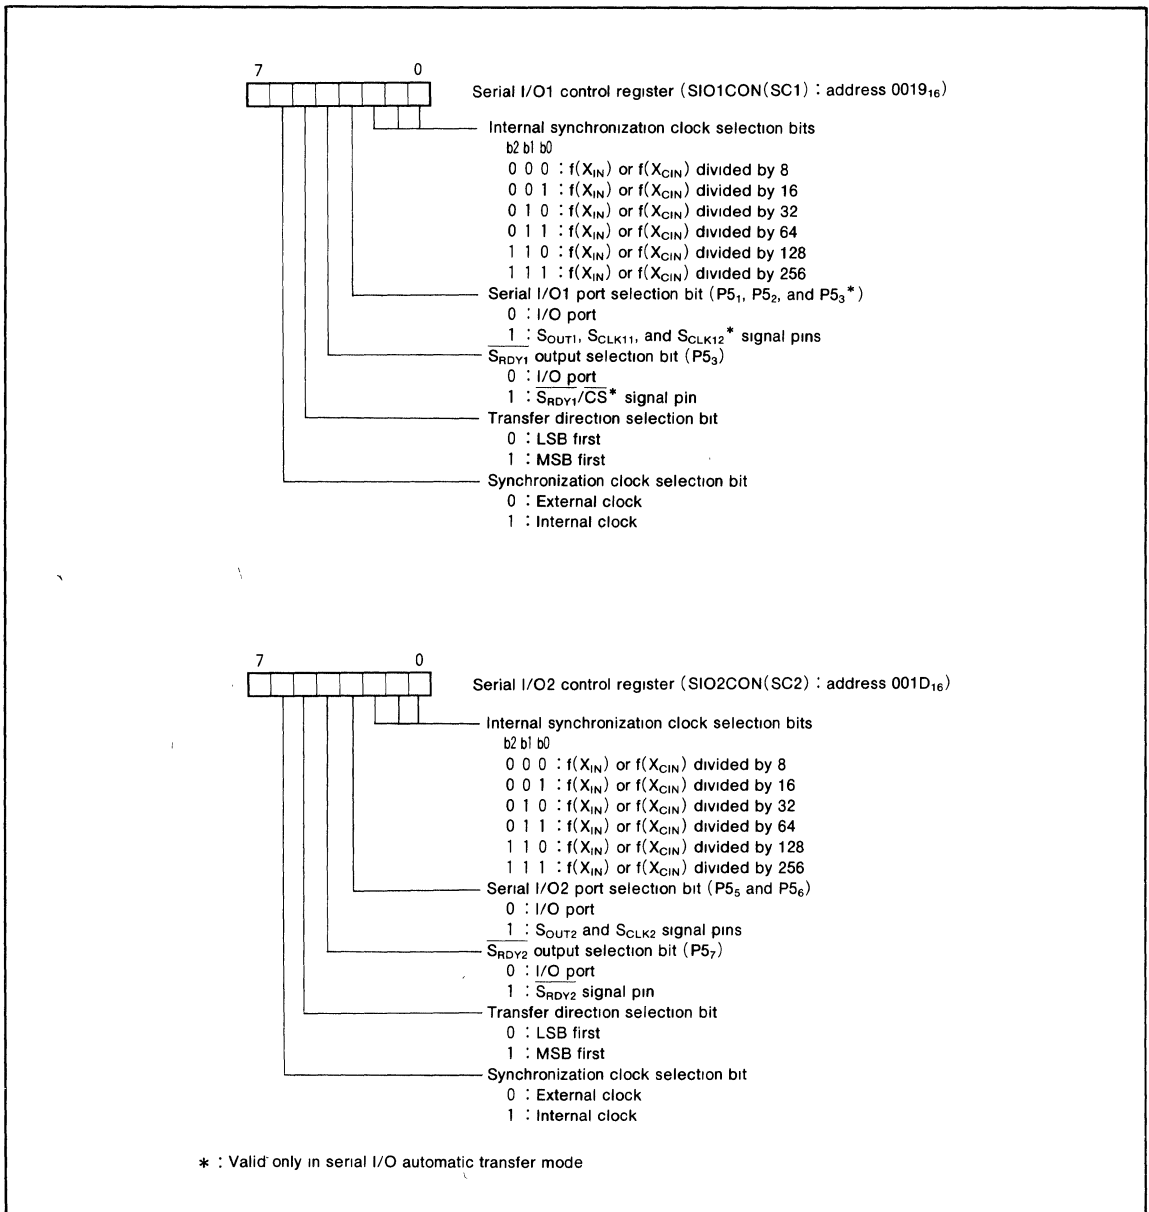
7 0

Serial I/O1 control register (SIO1CON(SC1) : address $0019_{16}$)

Internal synchronization clock selection bits
b2 b1 b0
0 0 0 : $f(X_{IN})$ or $f(X_{CIN})$ divided by 8
0 0 1 : $f(X_{IN})$ or $f(X_{CIN})$ divided by 16
0 1 0 : $f(X_{IN})$ or $f(X_{CIN})$ divided by 32
0 1 1 : $f(X_{IN})$ or $f(X_{CIN})$ divided by 64
1 1 0 : $f(X_{IN})$ or $f(X_{CIN})$ divided by 128
1 1 1 : $f(X_{IN})$ or $f(X_{CIN})$ divided by 256

Serial I/O1 port selection bit ($P5_1$, $P5_2$, and $P5_3$*)
0 : I/O port
1 : $S_{OUT1}$, $S_{CLK11}$, and $S_{CLK12}$* signal pins

$\overline{S_{RDY1}}$ output selection bit ($P5_3$)
0 : I/O port
1 : $\overline{S_{RDY1}}/\overline{CS}$* signal pin

Transfer direction selection bit
0 : LSB first
1 : MSB first

Synchronization clock selection bit
0 : External clock
1 : Internal clock

7 0

Serial I/O2 control register (SIO2CON(SC2) : address $001D_{16}$)

Internal synchronization clock selection bits
b2 b1 b0
0 0 0 : $f(X_{IN})$ or $f(X_{CIN})$ divided by 8
0 0 1 : $f(X_{IN})$ or $f(X_{CIN})$ divided by 16
0 1 0 : $f(X_{IN})$ or $f(X_{CIN})$ divided by 32
0 1 1 : $f(X_{IN})$ or $f(X_{CIN})$ divided by 64
1 1 0 : $f(X_{IN})$ or $f(X_{CIN})$ divided by 128
1 1 1 : $f(X_{IN})$ or $f(X_{CIN})$ divided by 256

Serial I/O2 port selection bit ($P5_5$ and $P5_6$)
0 : I/O port
1 : $S_{OUT2}$ and $S_{CLK2}$ signal pins

$\overline{S_{RDY2}}$ output selection bit ($P5_7$)
0 : I/O port
1 : $\overline{S_{RDY2}}$ signal pin

Transfer direction selection bit
0 : LSB first
1 : MSB first

Synchronization clock selection bit
0 : External clock
1 : Internal clock

* : Valid only in serial I/O automatic transfer mode